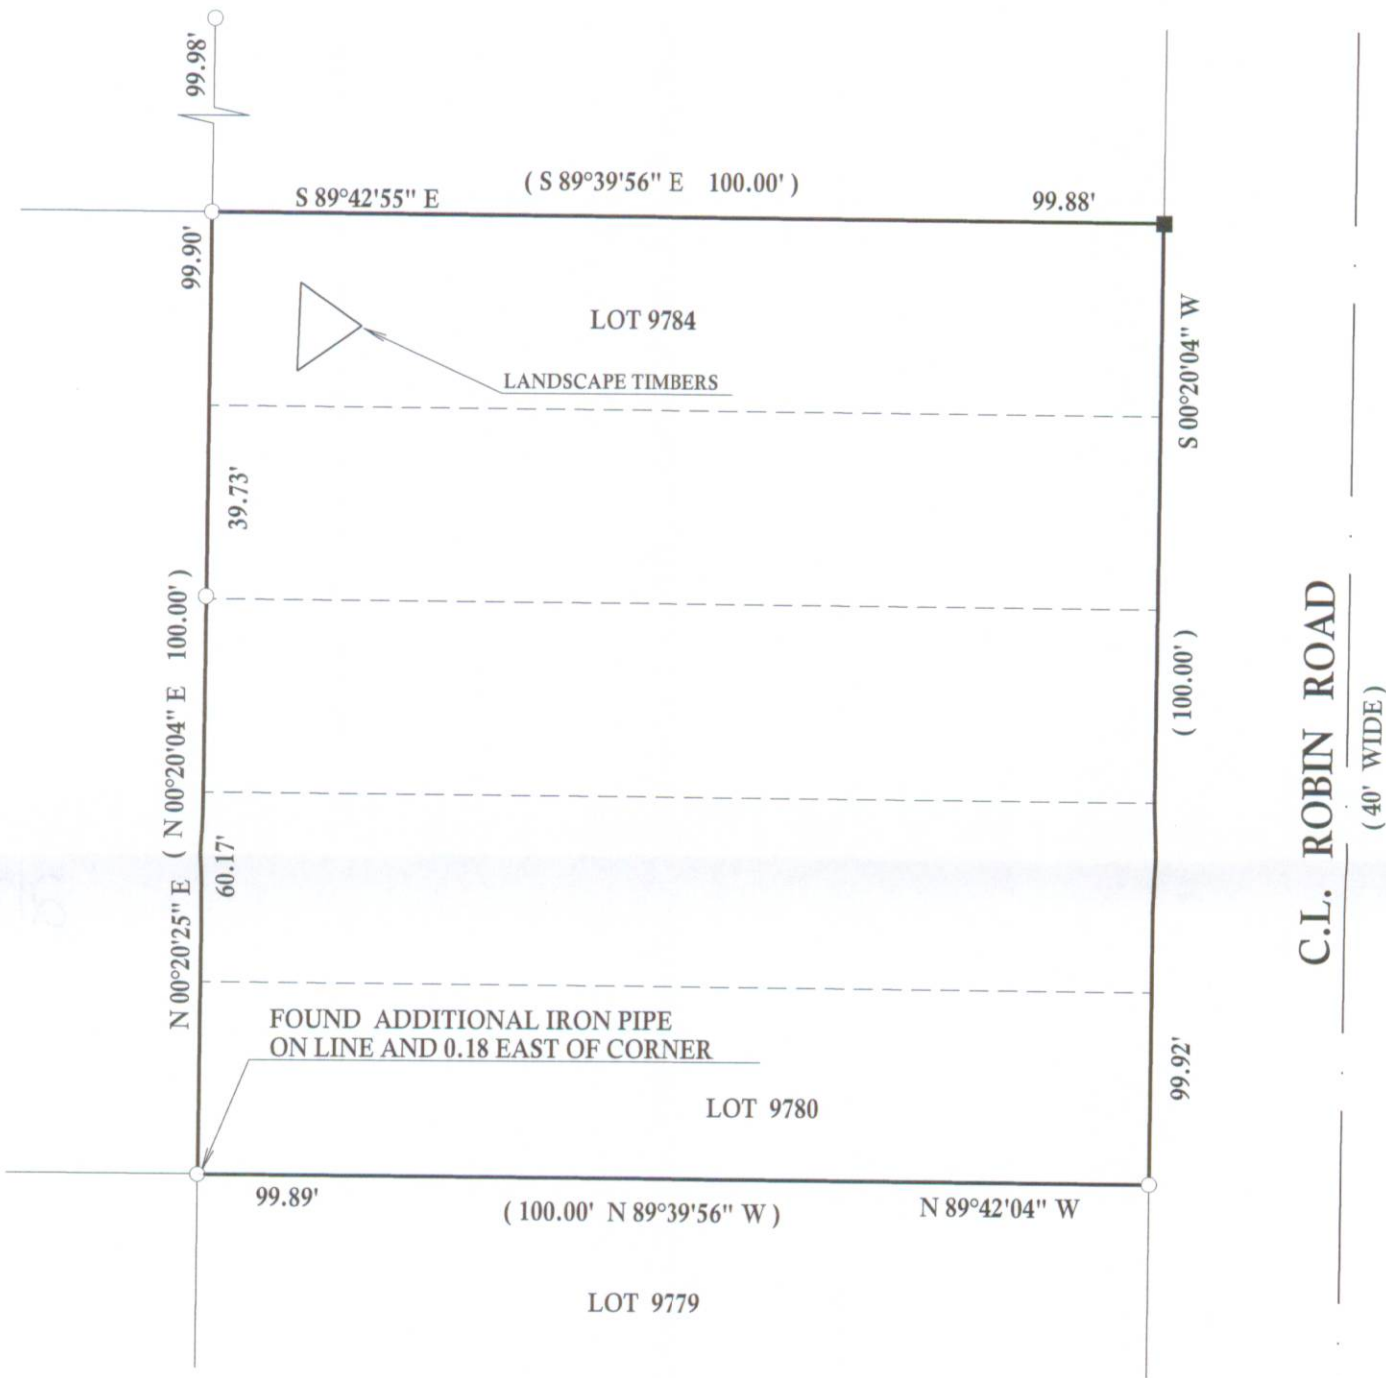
99.98'

S 89°42'55" E ( S 89°39'56" E 100.00' ) 99.88'

99.90'

LOT 9784

LANDSCAPE TIMBERS

S 00°20'04" W

39.73'

N 00°20'25" E ( N 00°20'04" E 100.00' )

( 100.00' )

C.L. ROBIN ROAD
( 40' WIDE )

60.17'

FOUND ADDITIONAL IRON PIPE ON LINE AND 0.18 EAST OF CORNER

LOT 9780

99.92'

99.89' ( 100.00' N 89°39'56" W ) N 89°42'04" W

LOT 9779